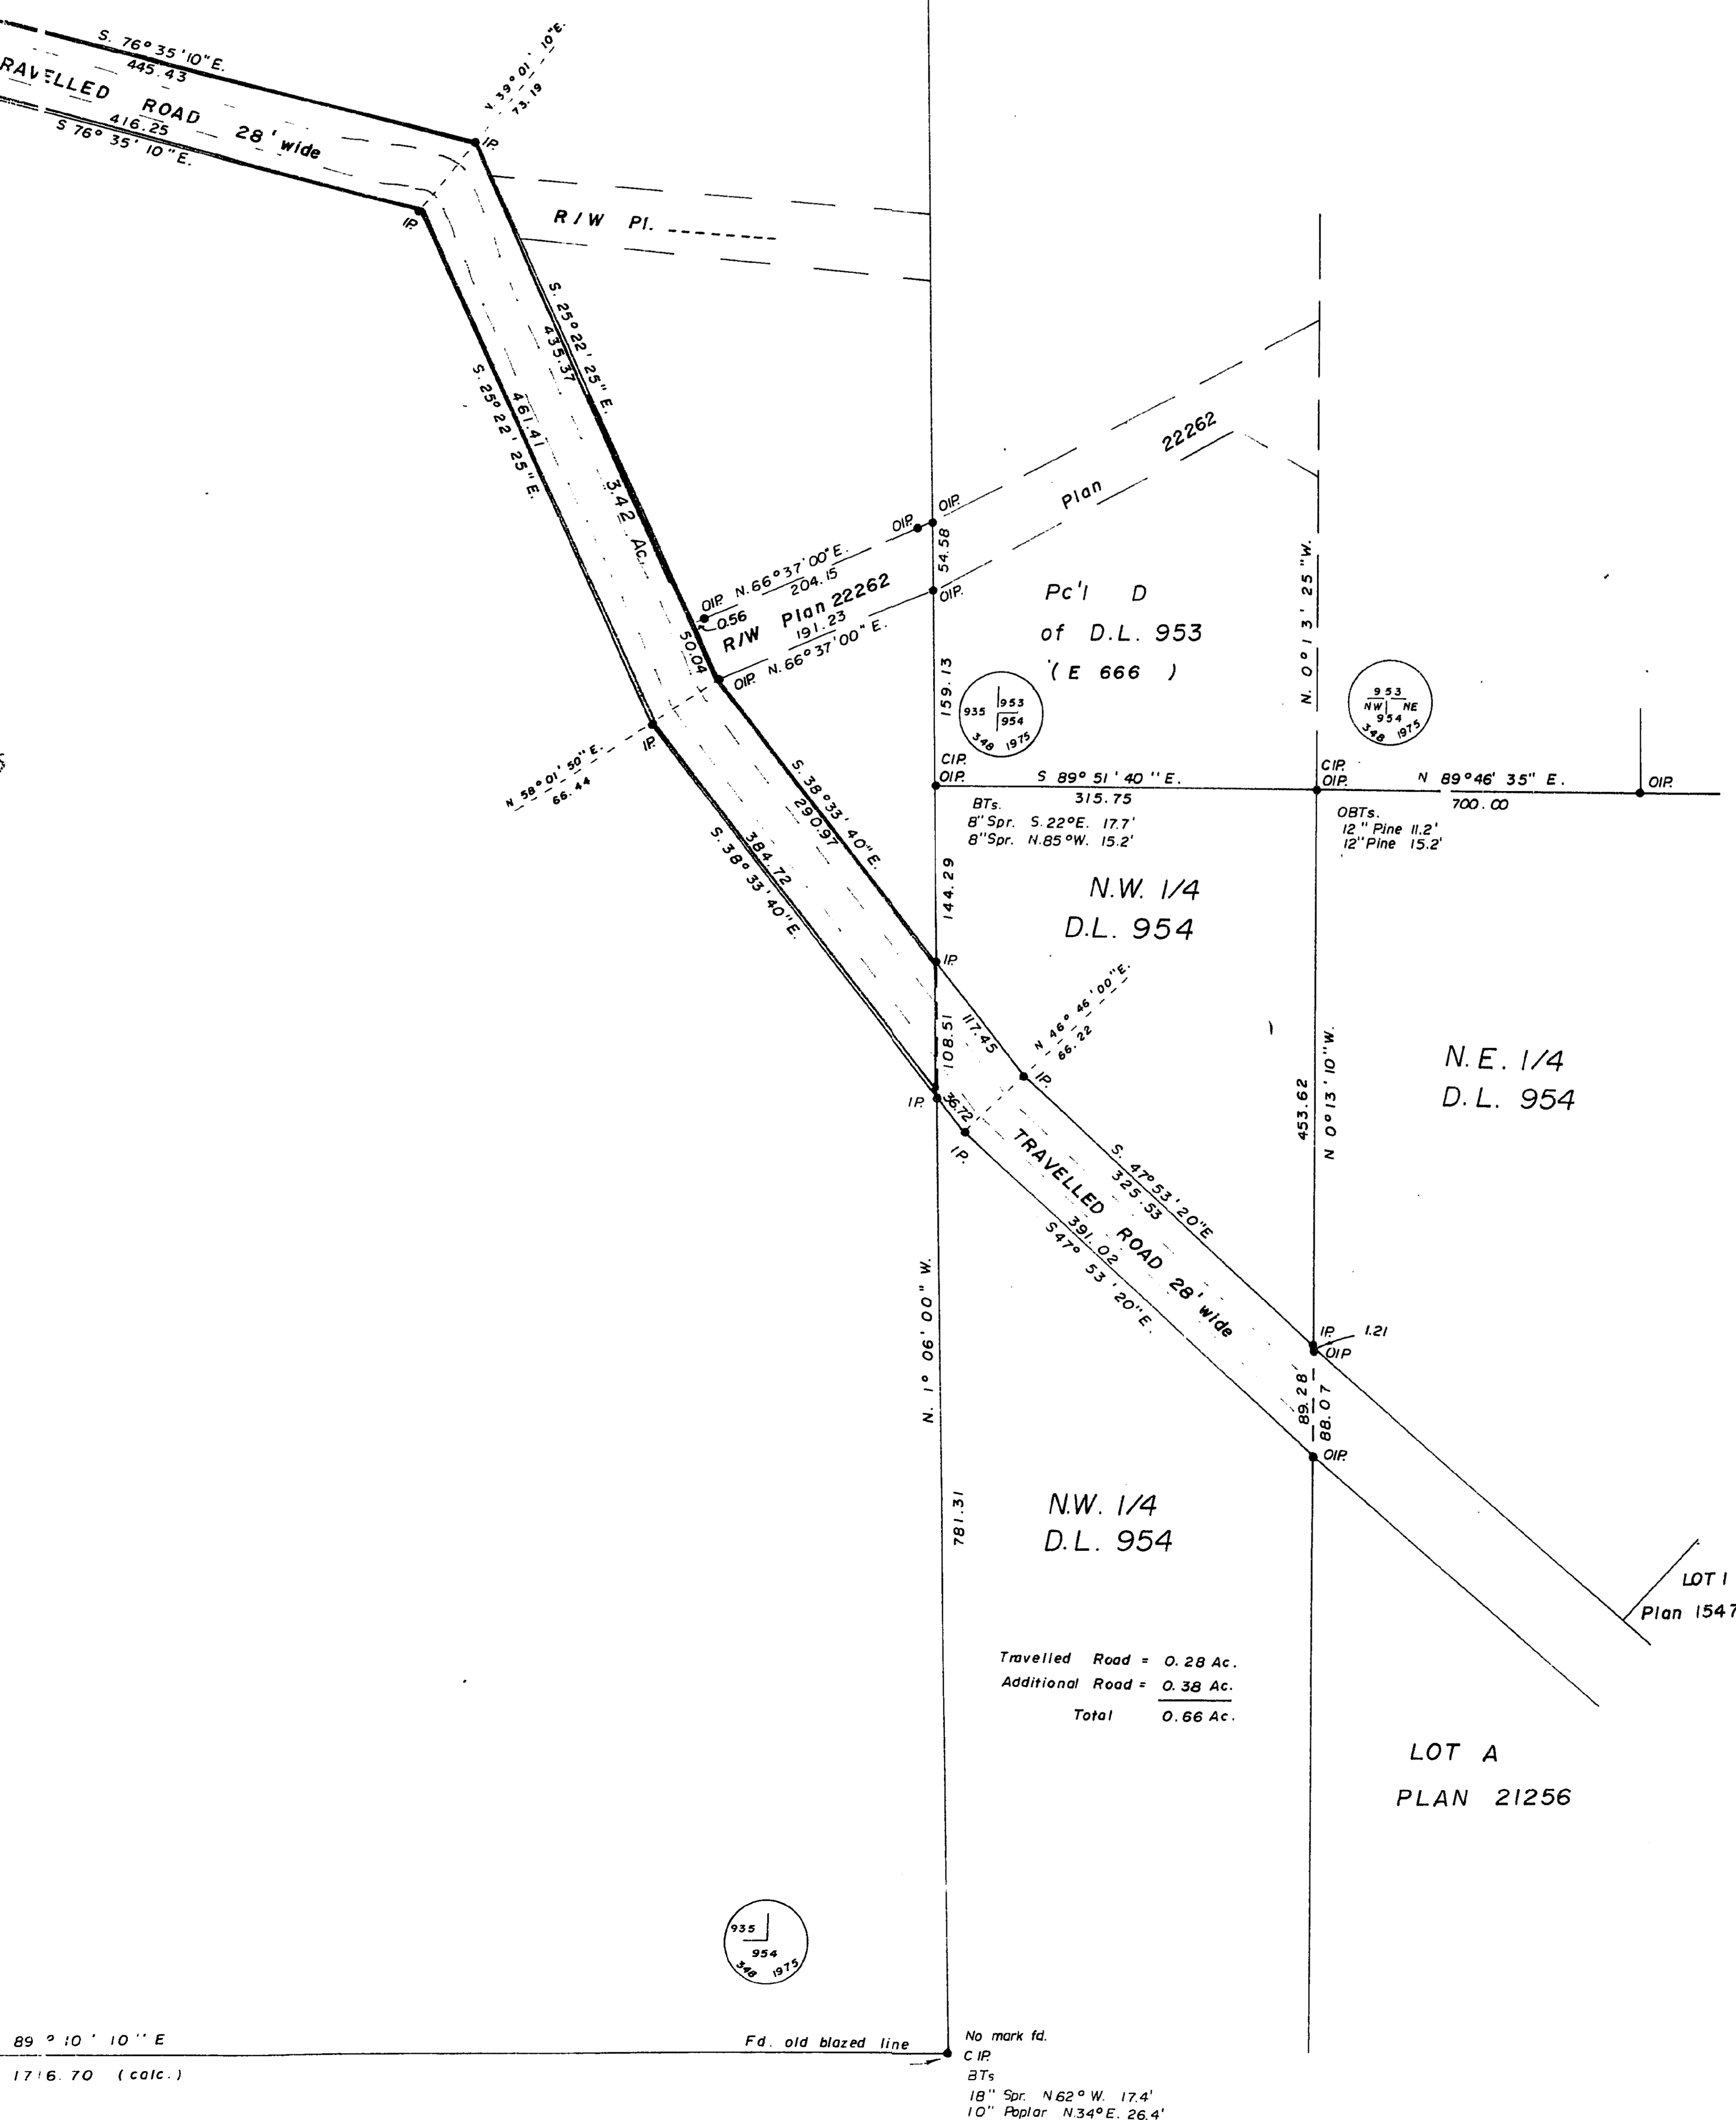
S. 76° 35' 10" E.
445.43
TRAVELLED ROAD 28' wide
416.25
S 76° 35' 10" E.
N 39° 01' 10" E.
73.19
IP.
IP.
R/W Pl.
S. 25° 22' 25" E.
435.37
S. 25° 22' 25" E.
461.41
3.42 Ac.
Plan 22262
OIP.
OIP.
N. 66° 37' 00" E.
204.15
54.58
OIP.
0.56
R/W Plan 22262
191.23
N. 66° 37' 00" E.
OIP.
OIP.
50.04
Pc'l D
of D.L. 953
(E 666 )
N. 0° 13' 25" W.
159.13
935 | 953
954
348 1975
953
NW | NE
954
348 1975
N 58° 01' 50" E.
66.44
IP.
S. 38° 33' 40" E.
290.97
CIP.
OIP.
S 89° 51' 40" E.
315.75
BTs.
8" Spr. S. 22° E. 17.7'
8" Spr. N. 85° W. 15.2'
CIP.
OIP.
N 89° 46' 35" E.
700.00
OIP.
OBTs.
12" Pine 11.2'
12" Pine 15.2'
S. 38° 33' 40" E.
384.72
144.29
N.W. 1/4
D.L. 954
IP
117.45
N 46° 46' 00" E.
66.22
IP.
108.51
IP.
36.72
IP.
N.E. 1/4
D.L. 954
453.62
N 0° 13' 10" W.
TRAVELLED ROAD 28' wide
S. 47° 53' 20" E.
325.53
391.02
S 47° 53' 20" E.
IP
1.21
OIP
89.28
88.07
OIP.
N. 1° 06' 00" W.
781.31
N.W. 1/4
D.L. 954
LOT 1
Plan 1547
Travelled Road = 0.28 Ac.
Additional Road = 0.38 Ac.
Total 0.66 Ac.
LOT A
PLAN 21256
935
954
348 1975
89° 10' 10" E
1716.70 (calc.)
Fd. old blazed line
No mark fd.
C IP.
BTs
18" Spr. N 62° W. 17.4'
10" Poplar N.34° E. 26.4'